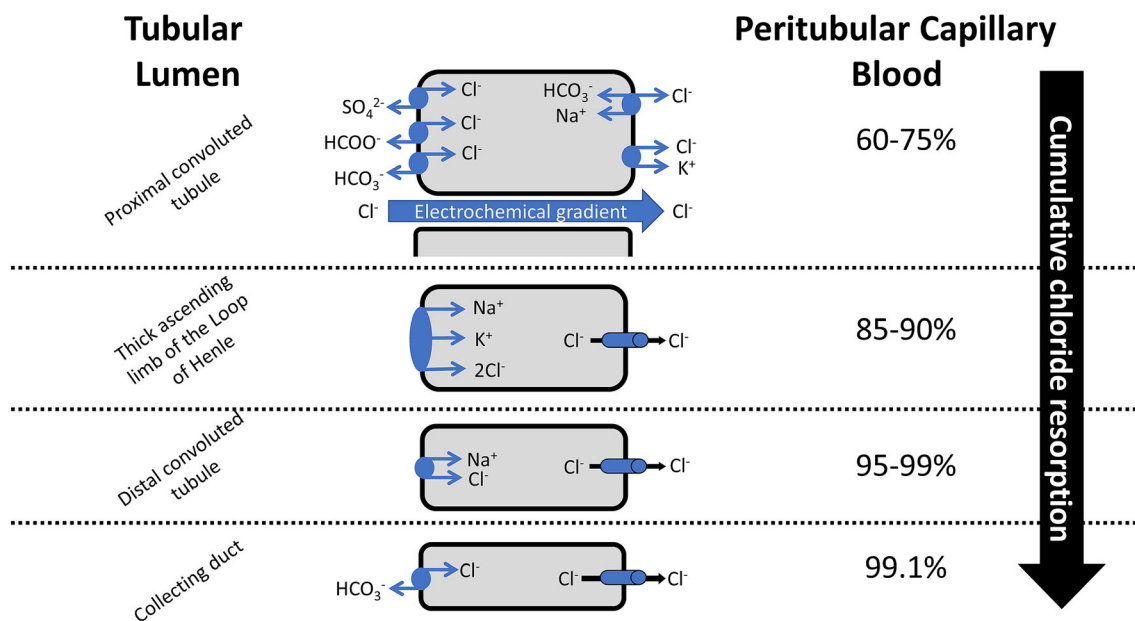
Tubular Lumen

Peritubular Capillary Blood

Cumulative chloride resorption

Proximal convoluted tubule

$SO_4^{2-}$ $Cl^-$
$HCOO^-$ $Cl^-$
$HCO_3^-$ $Cl^-$
$HCO_3^-$ $Na^+$ $Cl^-$
$Cl^-$ $K^+$
$Cl^-$ Electrochemical gradient $Cl^-$

60-75%

Thick ascending limb of the Loop of Henle

$Na^+$
$K^+$
$2Cl^-$
$Cl^-$ $Cl^-$

85-90%

Distal convoluted tubule

$Na^+$
$Cl^-$
$Cl^-$ $Cl^-$

95-99%

Collecting duct

$HCO_3^-$ $Cl^-$
$Cl^-$ $Cl^-$

99.1%